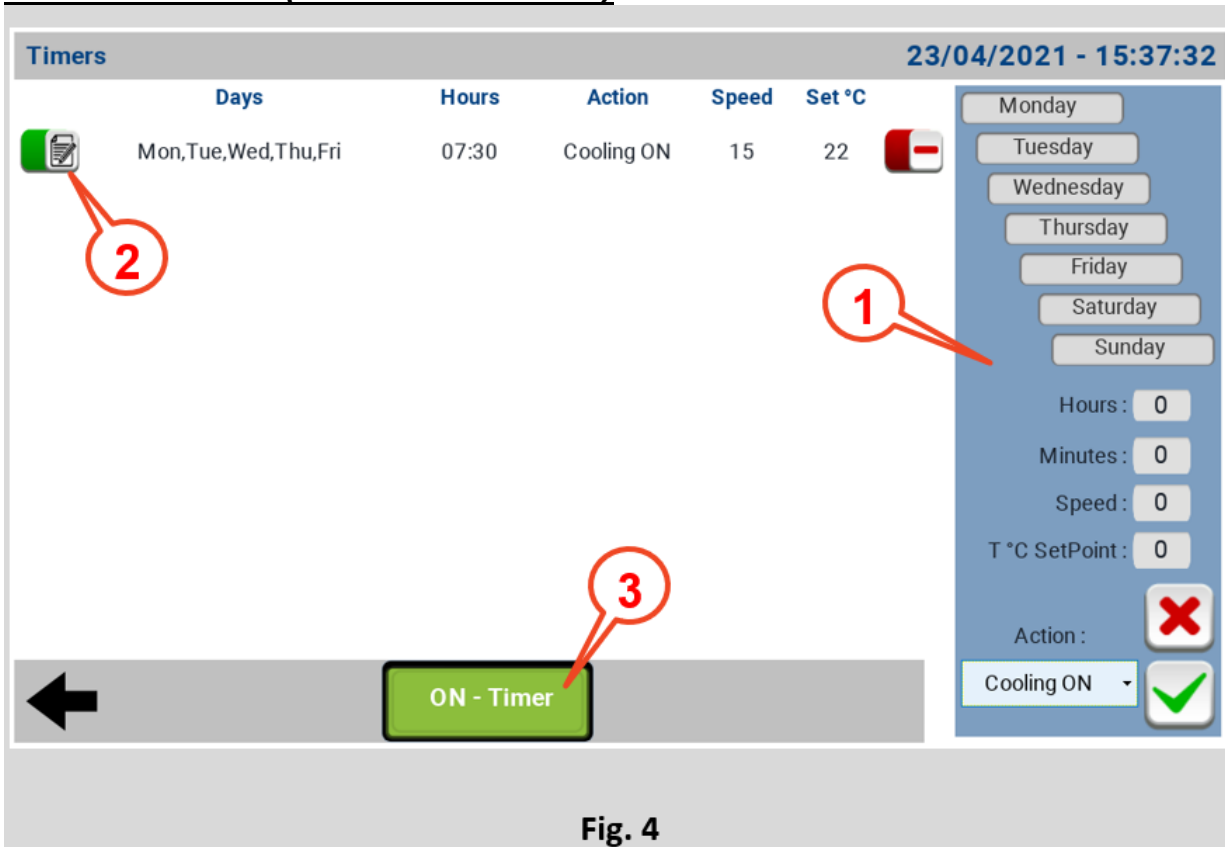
Timers 23/04/2021 - 15:37:32

| Days | Hours | Action | Speed | Set °C |
|---|---|---|---|---|
| Mon,Tue,Wed,Thu,Fri | 07:30 | Cooling ON | 15 | 22 |

Monday
Tuesday
Wednesday
Thursday
Friday
Saturday
Sunday

Hours : 0
Minutes : 0
Speed : 0
T °C SetPoint : 0

Action :
Cooling ON

2

1

3

ON - Timer

Fig. 4